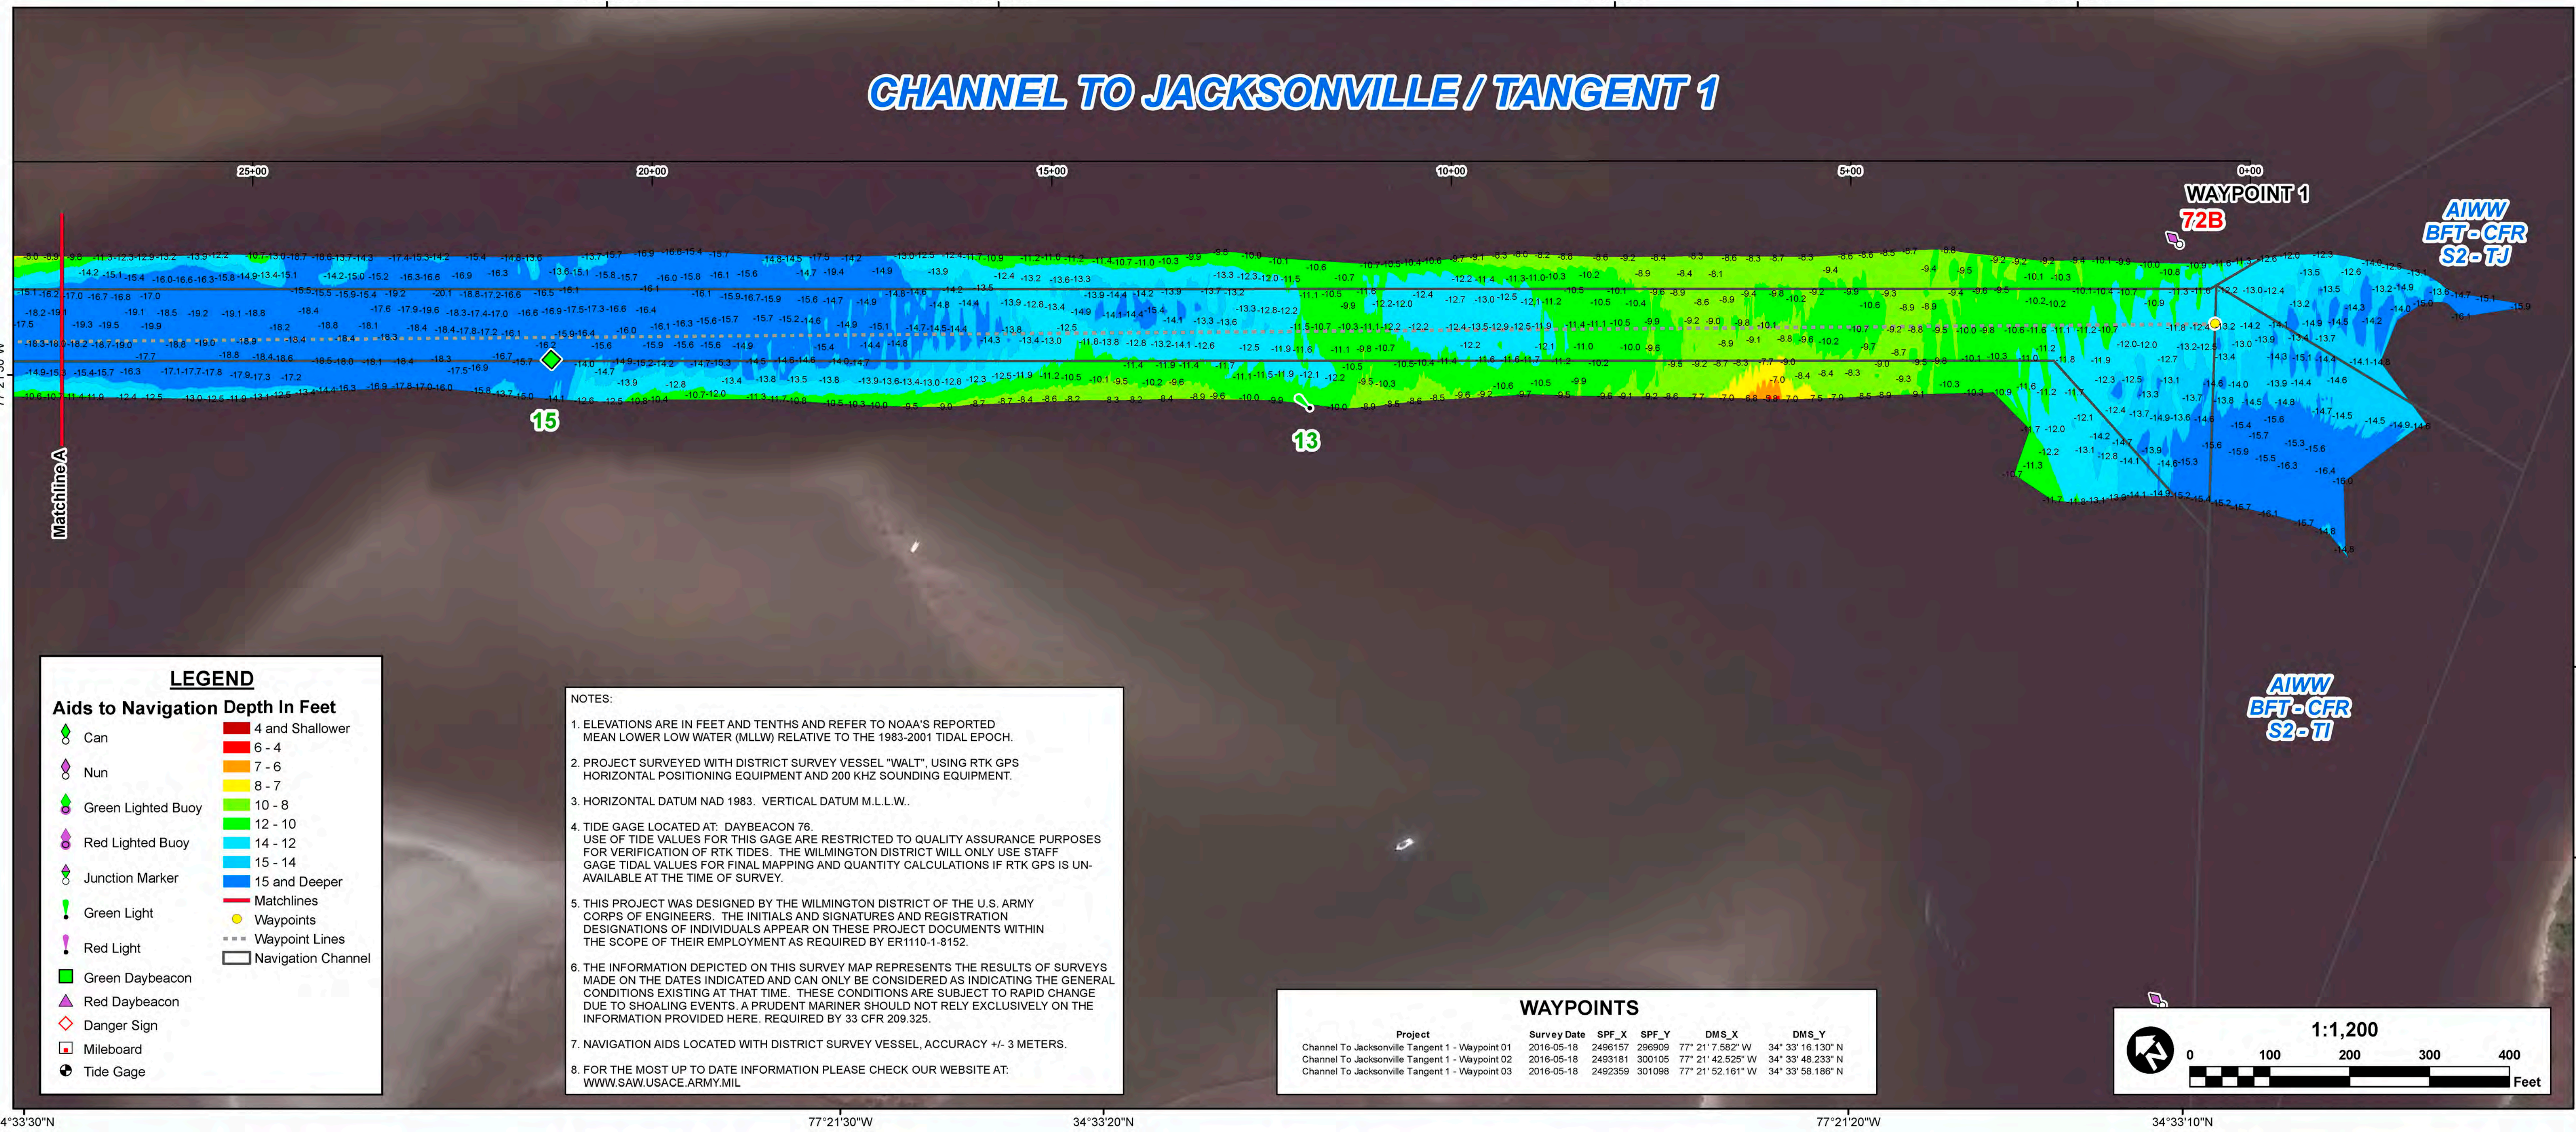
CHANNEL TO JACKSONVILLE / TANGENT 1

25+00
20+00
15+00
10+00
5+00
0+00

WAYPOINT 1
72B

AIWW
BFT - CFR
S2 - TJ

15
13

Matchline A

AIWW
BFT - CFR
S2 - TI

LEGEND
Aids to Navigation
Can
Nun
Green Lighted Buoy
Red Lighted Buoy
Junction Marker
Green Light
Red Light
Green Daybeacon
Red Daybeacon
Danger Sign
Mileboard
Tide Gage

Depth In Feet
4 and Shallower
6 - 4
7 - 6
8 - 7
10 - 8
12 - 10
14 - 12
15 - 14
15 and Deeper
Matchlines
Waypoints
Waypoint Lines
Navigation Channel

NOTES:

1. ELEVATIONS ARE IN FEET AND TENTHS AND REFER TO NOAA'S REPORTED MEAN LOWER LOW WATER (MLLW) RELATIVE TO THE 1983-2001 TIDAL EPOCH.

2. PROJECT SURVEYED WITH DISTRICT SURVEY VESSEL "WALT", USING RTK GPS HORIZONTAL POSITIONING EQUIPMENT AND 200 KHZ SOUNDING EQUIPMENT.

3. HORIZONTAL DATUM NAD 1983. VERTICAL DATUM M.L.L.W..

4. TIDE GAGE LOCATED AT: DAYBEACON 76.
USE OF TIDE VALUES FOR THIS GAGE ARE RESTRICTED TO QUALITY ASSURANCE PURPOSES FOR VERIFICATION OF RTK TIDES. THE WILMINGTON DISTRICT WILL ONLY USE STAFF GAGE TIDAL VALUES FOR FINAL MAPPING AND QUANTITY CALCULATIONS IF RTK GPS IS UNAVAILABLE AT THE TIME OF SURVEY.

5. THIS PROJECT WAS DESIGNED BY THE WILMINGTON DISTRICT OF THE U.S. ARMY CORPS OF ENGINEERS. THE INITIALS AND SIGNATURES AND REGISTRATION DESIGNATIONS OF INDIVIDUALS APPEAR ON THESE PROJECT DOCUMENTS WITHIN THE SCOPE OF THEIR EMPLOYMENT AS REQUIRED BY ER1110-1-8152.

6. THE INFORMATION DEPICTED ON THIS SURVEY MAP REPRESENTS THE RESULTS OF SURVEYS MADE ON THE DATES INDICATED AND CAN ONLY BE CONSIDERED AS INDICATING THE GENERAL CONDITIONS EXISTING AT THAT TIME. THESE CONDITIONS ARE SUBJECT TO RAPID CHANGE DUE TO SHOALING EVENTS. A PRUDENT MARINER SHOULD NOT RELY EXCLUSIVELY ON THE INFORMATION PROVIDED HERE. REQUIRED BY 33 CFR 209.325.

7. NAVIGATION AIDS LOCATED WITH DISTRICT SURVEY VESSEL, ACCURACY +/- 3 METERS.

8. FOR THE MOST UP TO DATE INFORMATION PLEASE CHECK OUR WEBSITE AT: WWW.SAW.USACE.ARMY.MIL

WAYPOINTS

| Project | Survey Date | SPF_X | SPF_Y | DMS_X | DMS_Y |
|---|---|---|---|---|---|
| Channel To Jacksonville Tangent 1 - Waypoint 01 | 2016-05-18 | 2496157 | 296909 | 77° 21' 7.582" W | 34° 33' 16.130" N |
| Channel To Jacksonville Tangent 1 - Waypoint 02 | 2016-05-18 | 2493181 | 300105 | 77° 21' 42.525" W | 34° 33' 48.233" N |
| Channel To Jacksonville Tangent 1 - Waypoint 03 | 2016-05-18 | 2492359 | 301098 | 77° 21' 52.161" W | 34° 33' 58.186" N |

1:1,200
0 100 200 300 400
Feet

4°33'30"N
77°21'30"W
34°33'20"N
77°21'20"W
34°33'10"N